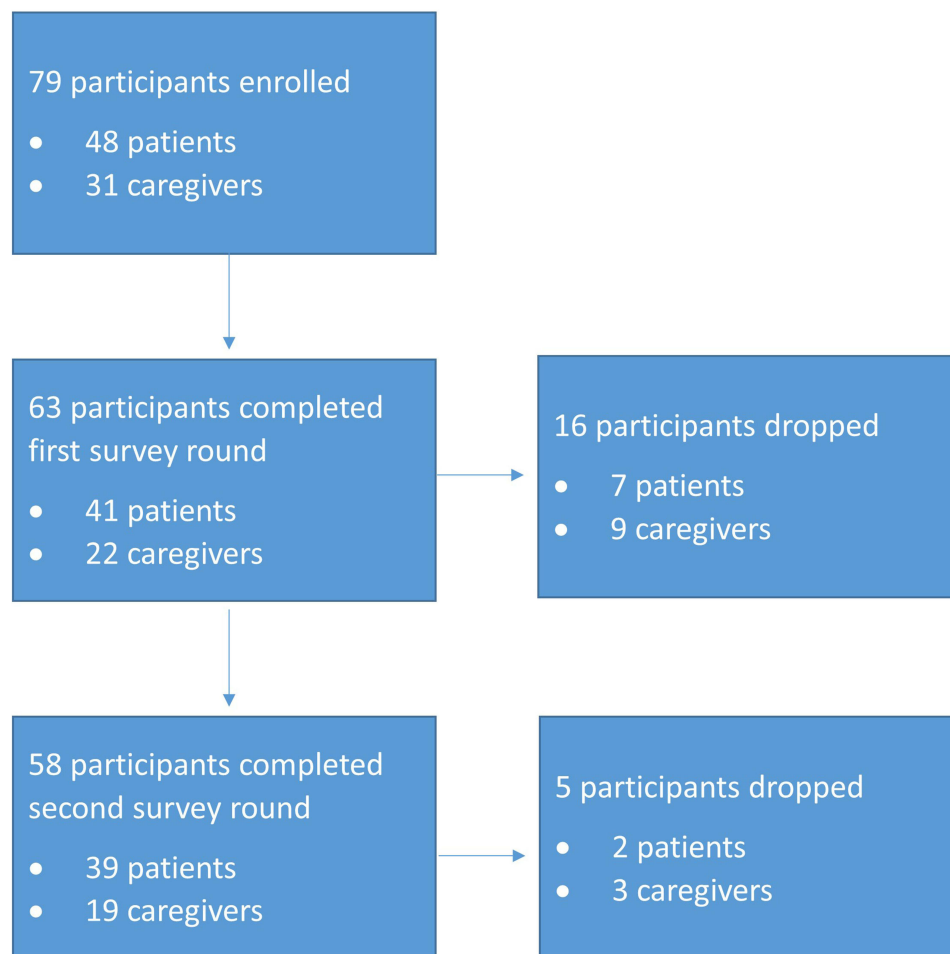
79 participants enrolled

- 48 patients
- 31 caregivers

63 participants completed first survey round

- 41 patients
- 22 caregivers

16 participants dropped

- 7 patients
- 9 caregivers

58 participants completed second survey round

- 39 patients
- 19 caregivers

5 participants dropped

- 2 patients
- 3 caregivers